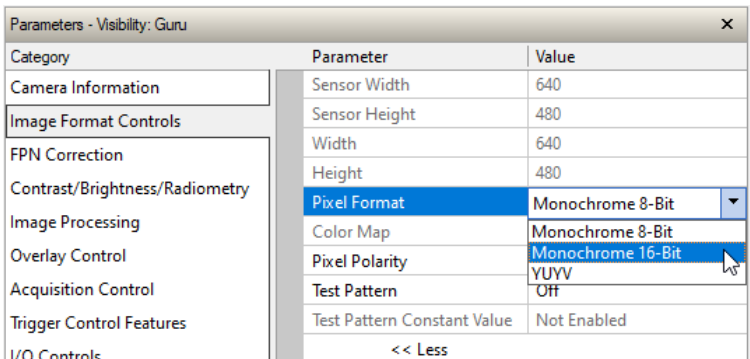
Parameters - Visibility: Guru ×

Category
Camera Information
Image Format Controls
FPN Correction
Contrast/Brightness/Radiometry
Image Processing
Overlay Control
Acquisition Control
Trigger Control Features
I/O Controls

| Parameter | Value |
|---|---|
| Sensor Width | 640 |
| Sensor Height | 480 |
| Width | 640 |
| Height | 480 |
| Pixel Format | Monochrome 8-Bit |
| Color Map | Monochrome 8-Bit |
| Pixel Polarity | Monochrome 16-Bit |
| | YUYV |
| Test Pattern | Off |
| Test Pattern Constant Value | Not Enabled |

<< Less